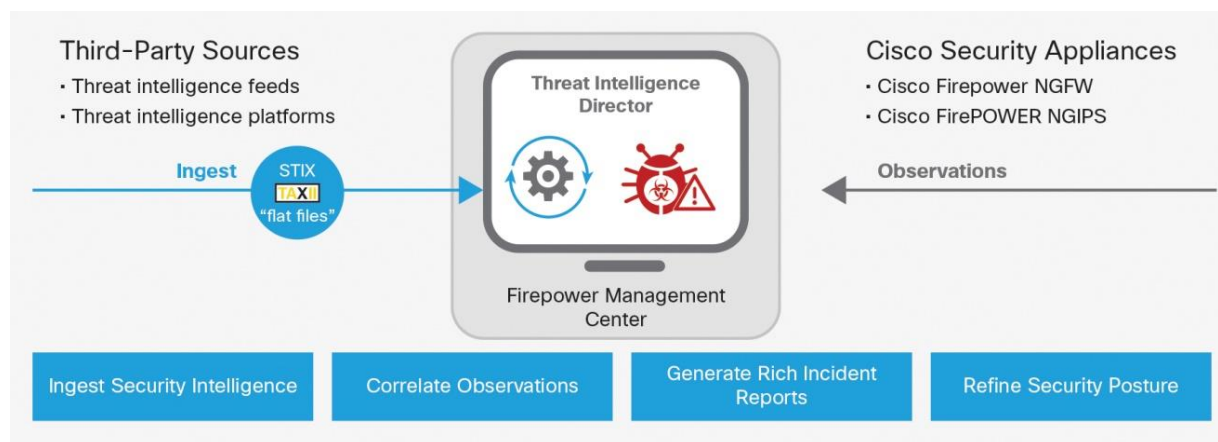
Third-Party Sources
• Threat intelligence feeds
• Threat intelligence platforms

Ingest

STIX
TAXII
"flat files"

Threat Intelligence Director

Firepower Management Center

Cisco Security Appliances
• Cisco Firepower NGFW
• Cisco FirePOWER NGIPS

Observations

Ingest Security Intelligence

Correlate Observations

Generate Rich Incident Reports

Refine Security Posture